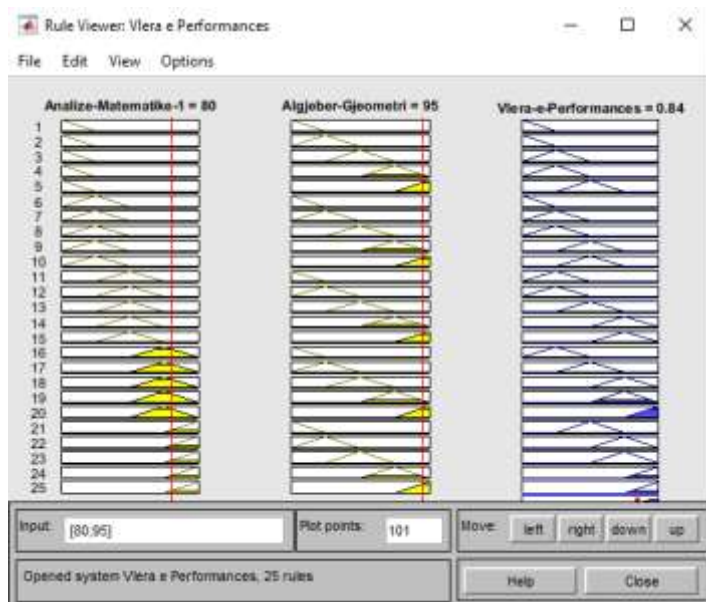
Rule Viewer: Vlera e Performances

File Edit View Options

Analize-Matematike-1 = 80

Algjeber-Gjeometri = 95

Vlera-e-Performances = 0.84

1
2
3
4
5
6
7
8
9
10
11
12
13
14
15
16
17
18
19
20
21
22
23
24
25

Input: [80;95]

Plot points: 101

Move: left right down up

Opened system Vlera e Performances, 25 rules

Help Close